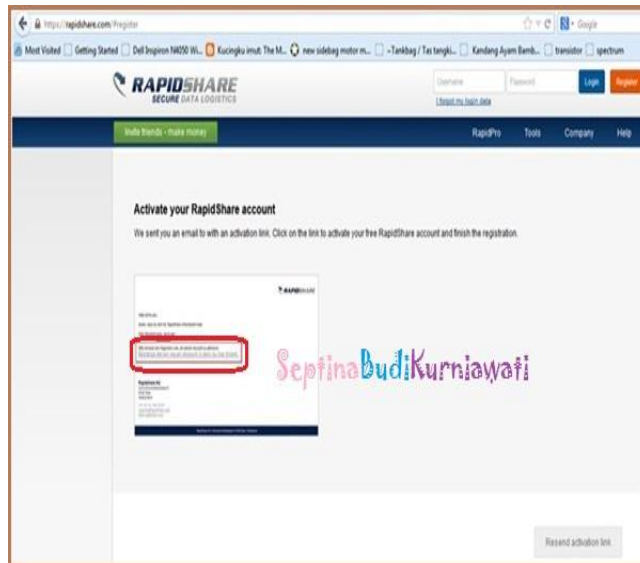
https://rapidshare.com/Register

Google

Most Visited Getting Started Dell Inspiron N4050 Wi... Kucingku imut: The M... new sidebag motor m... - Tankbag / Tas tangki... Kandang Ayam Bamb... transistor spectrum

RAPIDSHARE
SECURE DATA LOGISTICS

Username Password Login Register

I forgot my login data

Invite friends - make money

RapidPro Tools Company Help

Activate your RapidShare account

We sent you an email to with an activation link. Click on the link to activate your free RapidShare account and finish the registration.

RAPIDSHARE

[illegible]

SeptinaBudiKurniawati

Resend activation link